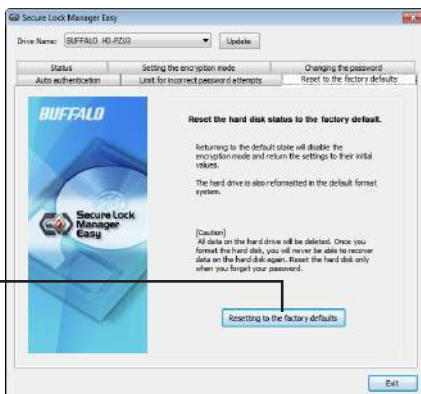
Secure Lock Manager Easy

Drive Name: BUFFALO HD-PZU3 Update

Status | Setting the encryption mode | Changing the password
Auto authentication | Limit for incorrect password attempts | Reset to the factory defaults

BUFFALO

Secure Lock Manager Easy

Reset the hard disk status to the factory default.

Returning to the default state will disable the encryption mode and return the settings to their initial values.

The hard drive is also reformatted in the default format system.

[Caution]
All data on the hard drive will be deleted. Once you format the hard disk, you will never be able to recover data on the hard disk again. Reset the hard disk only when you forget your password.

Resetting to the factory defaults

Exit